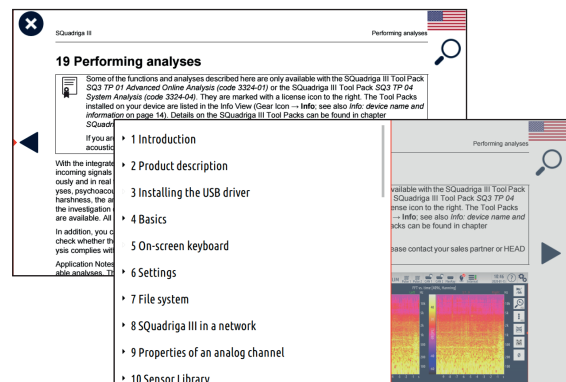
SQuadriga III

Performing analyses

19 Performing analyses

Some of the functions and analyses described here are only available with the SQuadriga III Tool Pack SQ3 TP 01 Advanced Online Analysis (code 3324-01) or the SQuadriga III Tool Pack SQ3 TP 04 System Analysis (code 3324-04). They are marked with a license icon to the right. The Tool Packs installed on your device are listed in the Info View (Gear Icon → Info; see also Info: device name and information on page 14). Details on the SQuadriga III Tool Packs can be found in chapter SQuadri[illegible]

If you ar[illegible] acoustic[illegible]

With the integrate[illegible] incoming signals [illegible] ously and in real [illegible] yses, psychoacou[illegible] harshness, the ar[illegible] the investigation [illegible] are available. All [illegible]

In addition, you c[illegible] check whether th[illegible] ysis complies wit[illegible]

Application Notes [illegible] able analyses. Th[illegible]

‣ 1 Introduction
‣ 2 Product description
3 Installing the USB driver
‣ 4 Basics
5 On-screen keyboard
‣ 6 Settings
‣ 7 File system
‣ 8 SQuadriga III in a network
‣ 9 Properties of an analog channel
‣ 10 Sensor Library

Performing analyses

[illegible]vailable with the SQuadriga III Tool Pack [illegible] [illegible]ense icon to the right. The Tool Packs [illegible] → Info; see also Info: device name and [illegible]cks can be found in chapter

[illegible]ease contact your sales partner or HEAD

FFT vs. time (48%, Hanning)